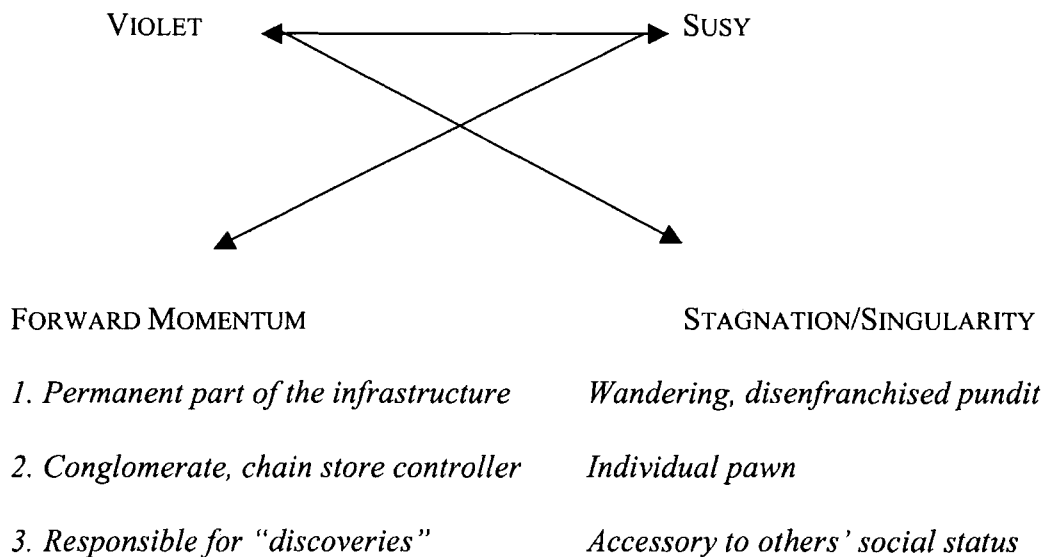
VIOLET SUSY

FORWARD MOMENTUM

STAGNATION/SINGULARITY

| | |
|---|---|
| *1. Permanent part of the infrastructure* | *Wandering, disenfranchised pundit* |
| *2. Conglomerate, chain store controller* | *Individual pawn* |
| *3. Responsible for "discoveries"* | *Accessory to others' social status* |